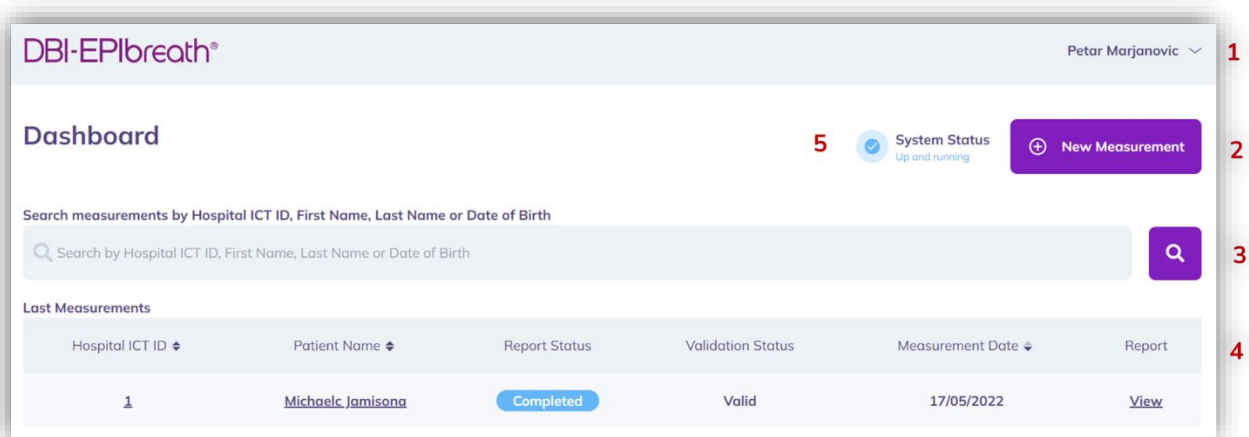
DBI-EPIbreath®

Petar Marjanovic

1

Dashboard

5

System Status
Up and running

New Measurement

2

Search measurements by Hospital ICT ID, First Name, Last Name or Date of Birth

Search by Hospital ICT ID, First Name, Last Name or Date of Birth

3

Last Measurements

4

| Hospital ICT ID | Patient Name | Report Status | Validation Status | Measurement Date | Report |
|---|---|---|---|---|---|
| 1 | Michaelc Jamisona | Completed | Valid | 17/05/2022 | View |